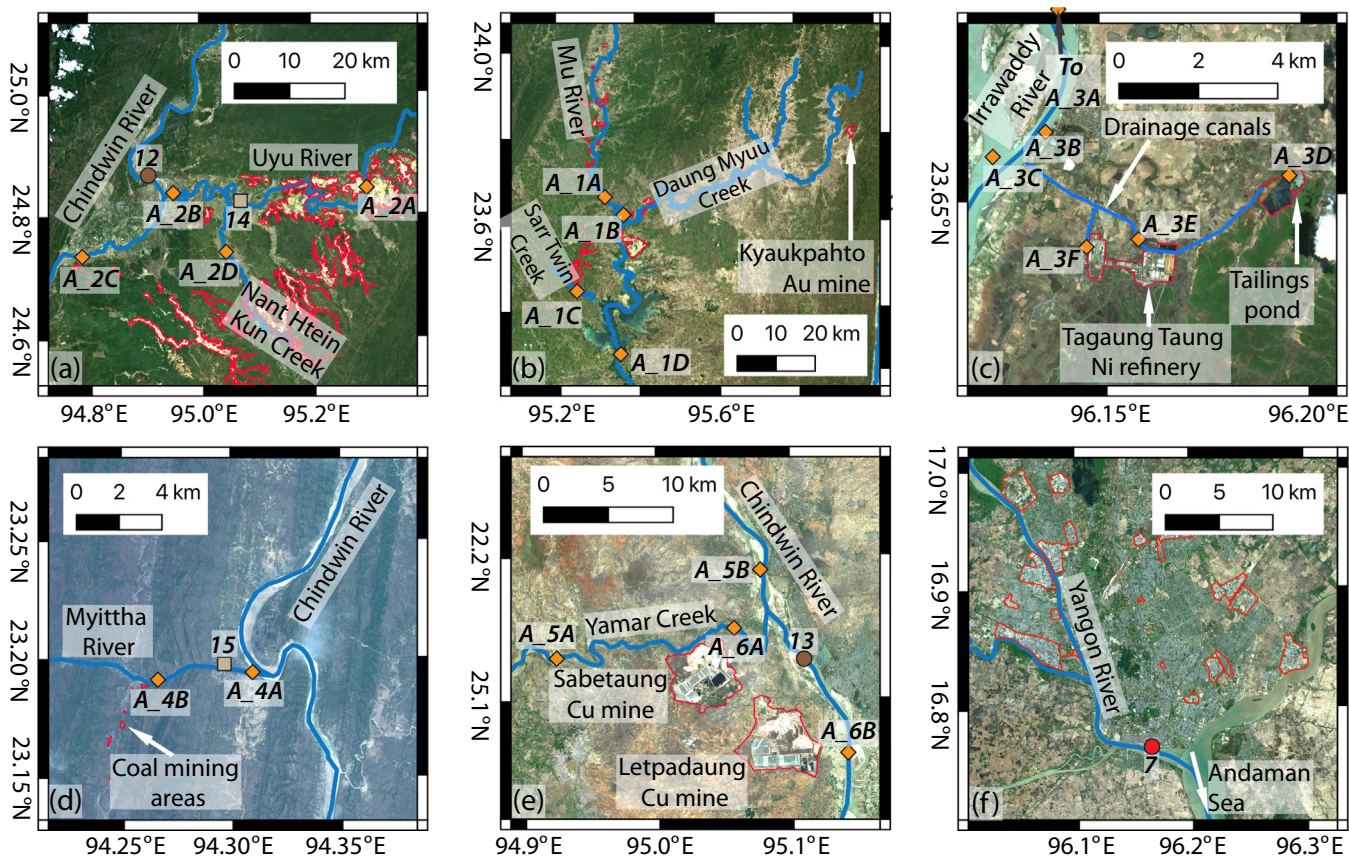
(a)
0 10 20 km
25.0°N
24.8°N
24.6°N
Chindwin River
12
Uyu River
A_2B
14
A_2A
A_2C
A_2D
Nant Htein Kun Creek
94.8°E 95.0°E 95.2°E

(b)
24.0°N
23.6°N
Mu River
A_1A
Daung Myuu Creek
A_1B
Sarr Twin Creek
Kyaukpahto Au mine
A_1C
0 10 20 km
A_1D
95.2°E 95.6°E

(c)
To
Irrawaddy River
0 2 4 km
A_3A
A_3B
Drainage canals
A_3C
A_3D
23.65°N
A_3E
A_3F
Tailings pond
Tagaung Taung Ni refinery
96.15°E 96.20°E

(d)
0 2 4 km
23.25°N
23.20°N
23.15°N
Chindwin River
Myittha River
15
A_4B
A_4A
Coal mining areas
94.25°E 94.30°E 94.35°E

(e)
0 5 10 km
Chindwin River
22.2°N
A_5B
Yamar Creek
A_5A
A_6A
13
25.1°N
Sabetaung Cu mine
A_6B
Letpadaung Cu mine
94.9°E 95.0°E 95.1°E

(f)
17.0°N
16.9°N
16.8°N
0 5 10 km
Yangon River
7
Andaman Sea
96.1°E 96.2°E 96.3°E